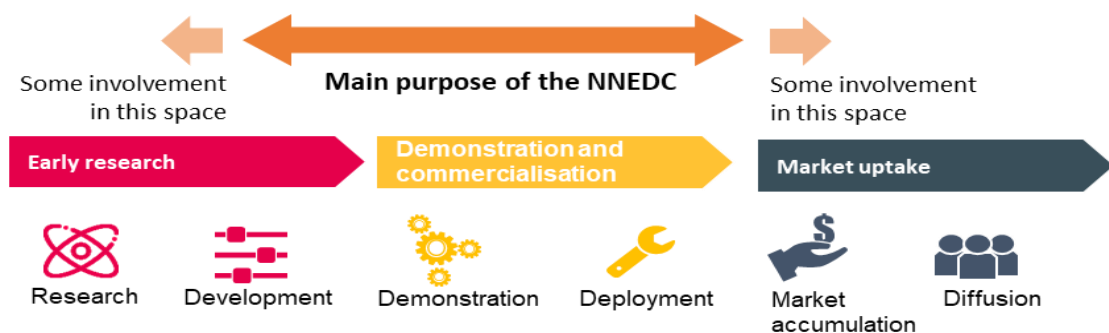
Some involvement in this space

Main purpose of the NNEDC

Some involvement in this space

Early research

Demonstration and commercialisation

Market uptake

Research

Development

Demonstration

Deployment

Market accumulation

Diffusion